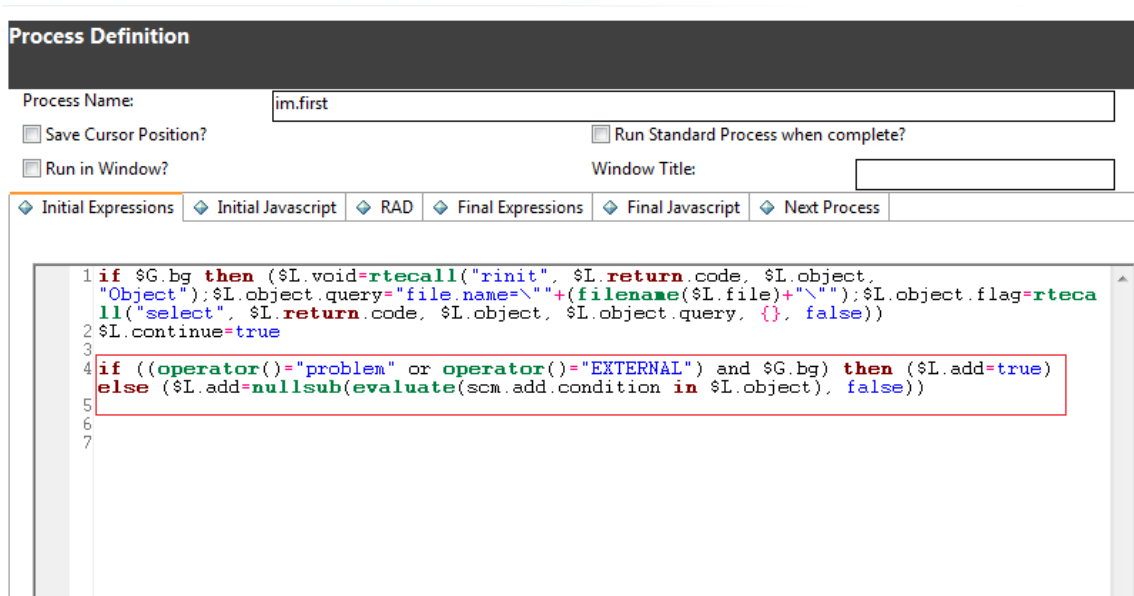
Process Definition

Process Name: im.first

Save Cursor Position?

Run Standard Process when complete?

Run in Window?

Window Title:

Initial Expressions | Initial Javascript | RAD | Final Expressions | Final Javascript | Next Process

1 if $G.bg then ($L.void=rtecall("rinit", $L.return.code, $L.object, "Object");$L.object.query="file.name=\""+(filename($L.file)+"\"");$L.object.flag=rtecall("select", $L.return.code, $L.object, $L.object.query, {}, false))
2 $L.continue=true
3
4 if ((operator()="problem" or operator()="EXTERNAL") and $G.bg) then ($L.add=true) else ($L.add=nullsub(evaluate(scm.add.condition in $L.object), false))
5
6
7